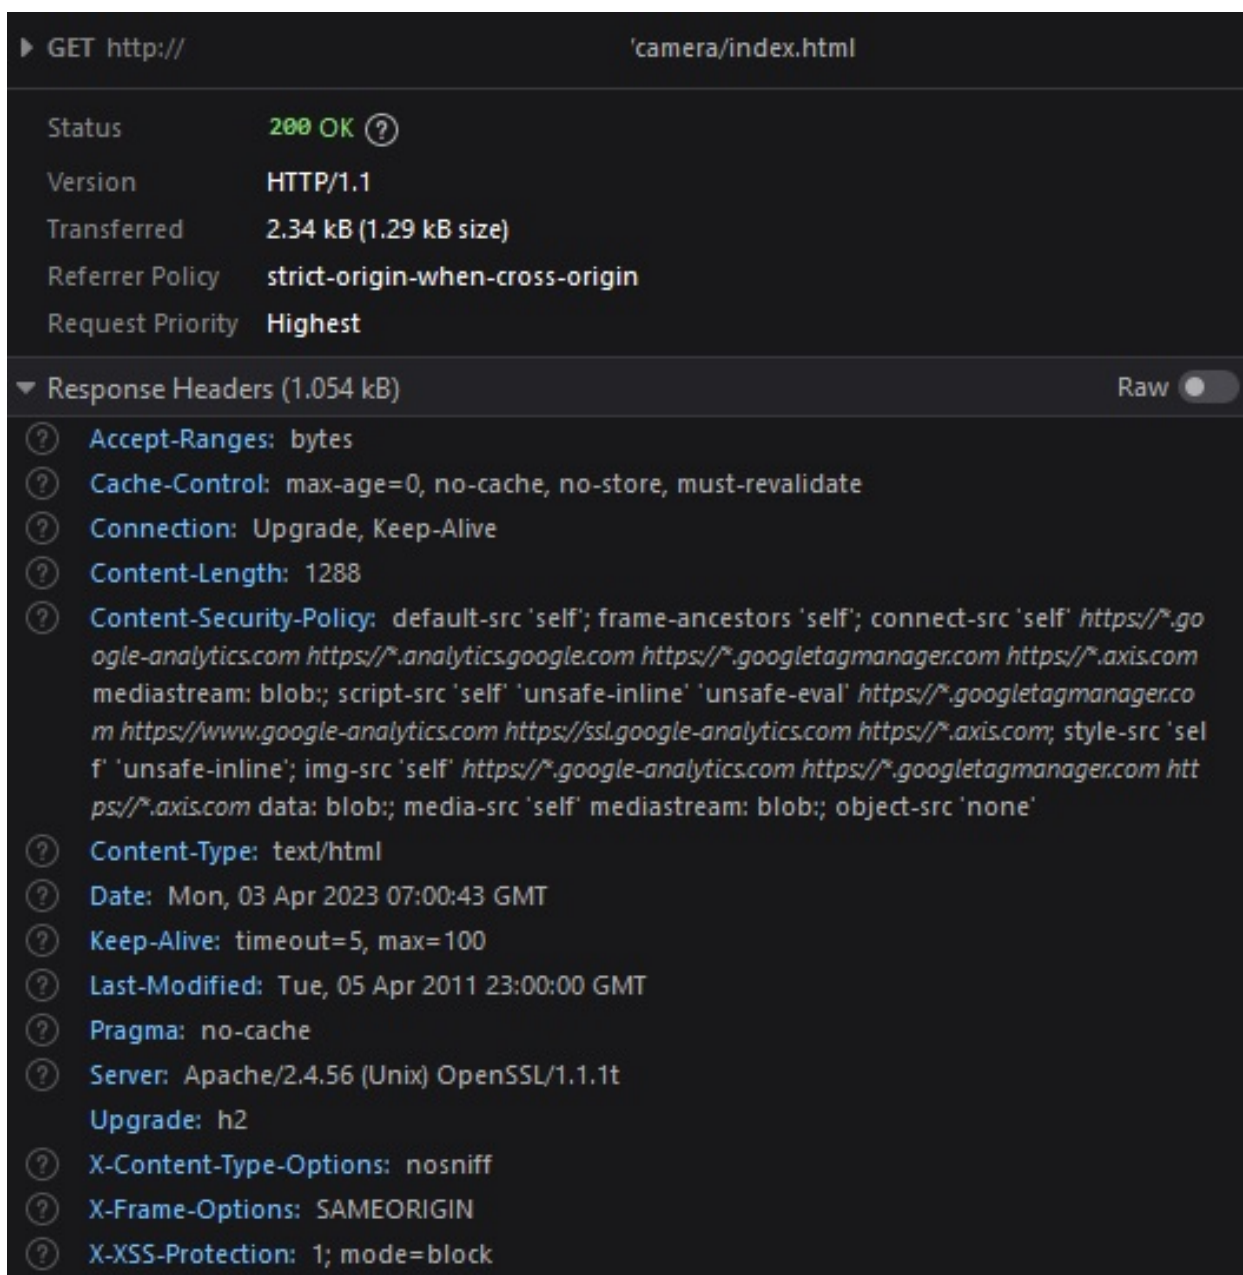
GET http:// 'camera/index.html

Status 200 OK ?
Version HTTP/1.1
Transferred 2.34 kB (1.29 kB size)
Referrer Policy strict-origin-when-cross-origin
Request Priority Highest

Response Headers (1.054 kB) Raw

Accept-Ranges: bytes
Cache-Control: max-age=0, no-cache, no-store, must-revalidate
Connection: Upgrade, Keep-Alive
Content-Length: 1288
Content-Security-Policy: default-src 'self'; frame-ancestors 'self'; connect-src 'self' https://*.google-analytics.com https://*.analytics.google.com https://*.googletagmanager.com https://*.axis.com mediastream: blob:; script-src 'self' 'unsafe-inline' 'unsafe-eval' https://*.googletagmanager.com https://www.google-analytics.com https://ssl.google-analytics.com https://*.axis.com; style-src 'self' 'unsafe-inline'; img-src 'self' https://*.google-analytics.com https://*.googletagmanager.com https://*.axis.com data: blob:; media-src 'self' mediastream: blob:; object-src 'none'
Content-Type: text/html
Date: Mon, 03 Apr 2023 07:00:43 GMT
Keep-Alive: timeout=5, max=100
Last-Modified: Tue, 05 Apr 2011 23:00:00 GMT
Pragma: no-cache
Server: Apache/2.4.56 (Unix) OpenSSL/1.1.1t
Upgrade: h2
X-Content-Type-Options: nosniff
X-Frame-Options: SAMEORIGIN
X-XSS-Protection: 1; mode=block